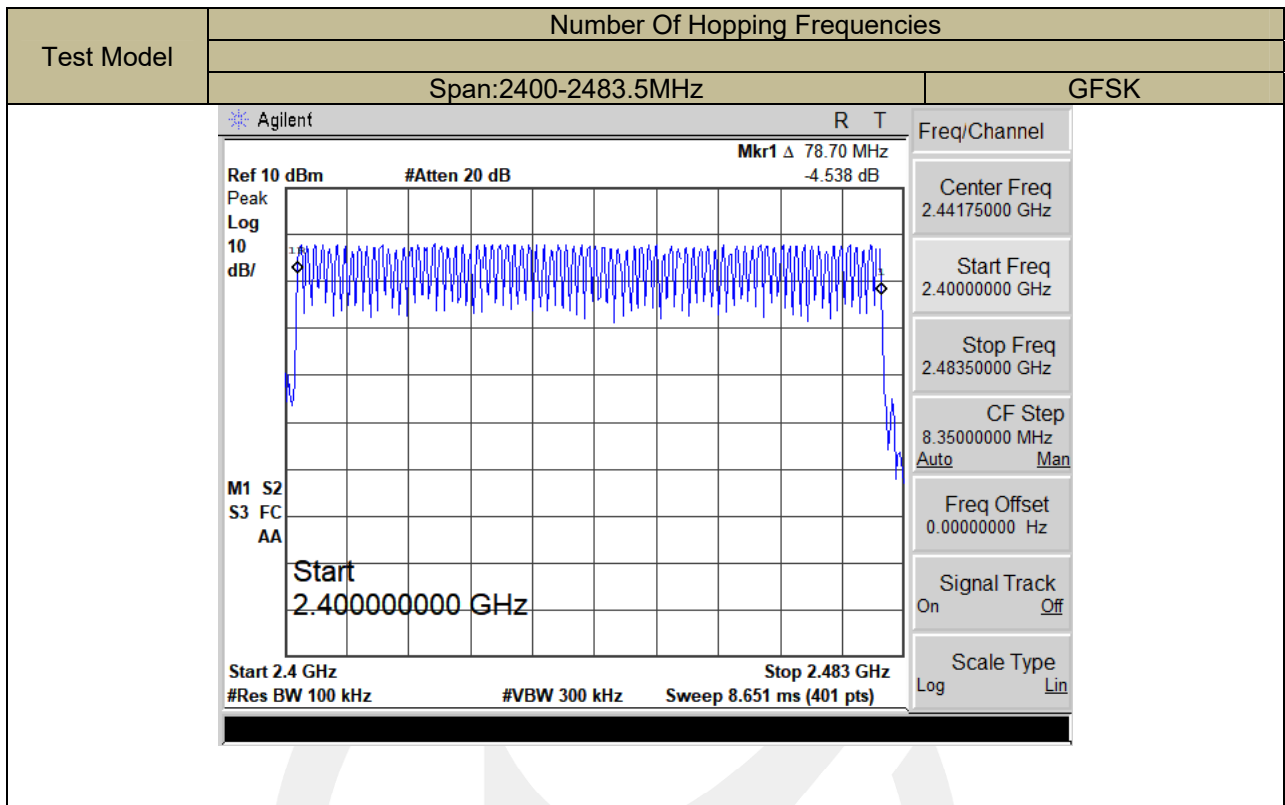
| Test Model | Number Of Hopping Frequencies | |
|---|---|---|
| | | |
| | Span:2400-2483.5MHz | GFSK |

Agilent R T

Mkr1 Δ 78.70 MHz
Ref 10 dBm #Atten 20 dB -4.538 dB
Peak
Log
10
dB/

M1 S2
S3 FC
AA

Start
2.400000000 GHz

Start 2.4 GHz Stop 2.483 GHz
#Res BW 100 kHz #VBW 300 kHz Sweep 8.651 ms (401 pts)

Freq/Channel

Center Freq
2.44175000 GHz

Start Freq
2.40000000 GHz

Stop Freq
2.48350000 GHz

CF Step
8.35000000 MHz
Auto Man

Freq Offset
0.00000000 Hz

Signal Track
On Off

Scale Type
Log Lin